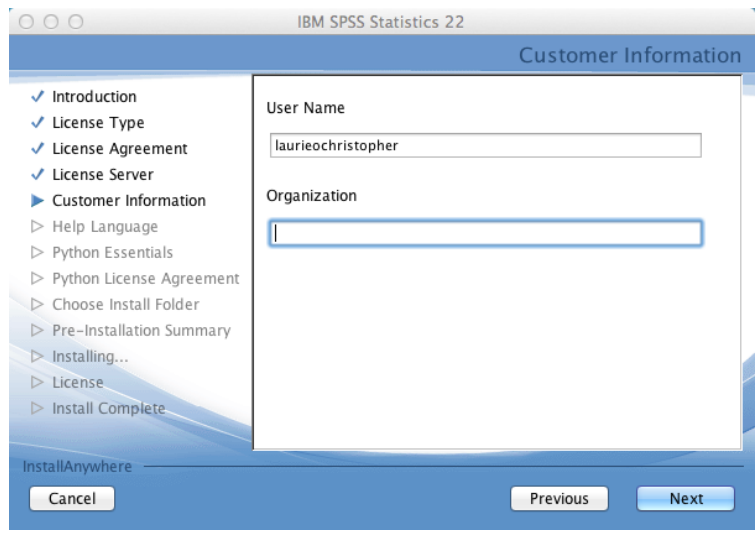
IBM SPSS Statistics 22

Customer Information

✓ Introduction
✓ License Type
✓ License Agreement
✓ License Server
▶ Customer Information
▷ Help Language
▷ Python Essentials
▷ Python License Agreement
▷ Choose Install Folder
▷ Pre-Installation Summary
▷ Installing...
▷ License
▷ Install Complete

User Name

laurieochristopher

Organization

InstallAnywhere

Cancel

Previous

Next